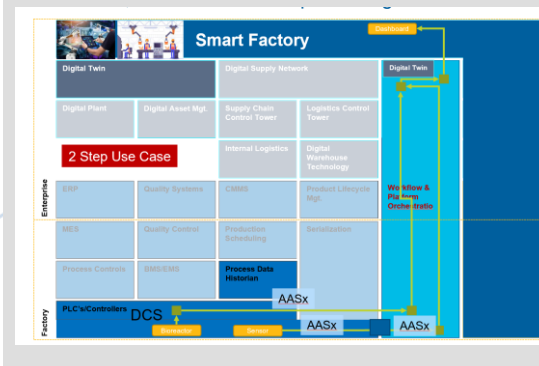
Smart Factory

Dashboard

Digital Twin

Digital Supply Network

Digital Twin

Digital Plant

Digital Asset Mgt.

Supply Chain Control Tower

Logistics Control Tower

2 Step Use Case

Internal Logistics

Digital Warehouse Technology

Enterprise

ERP

Quality Systems

CMMS

Product Lifecycle Mgt.

Workflow & Platform Orchestratio

MES

Quality Control

Production Scheduling

Serialization

Process Controls

BMS/EMS

Process Data Historian

AASx

Factory

PLC's/Controllers

DCS

Bioreactor

Sensor

AASx

AASx